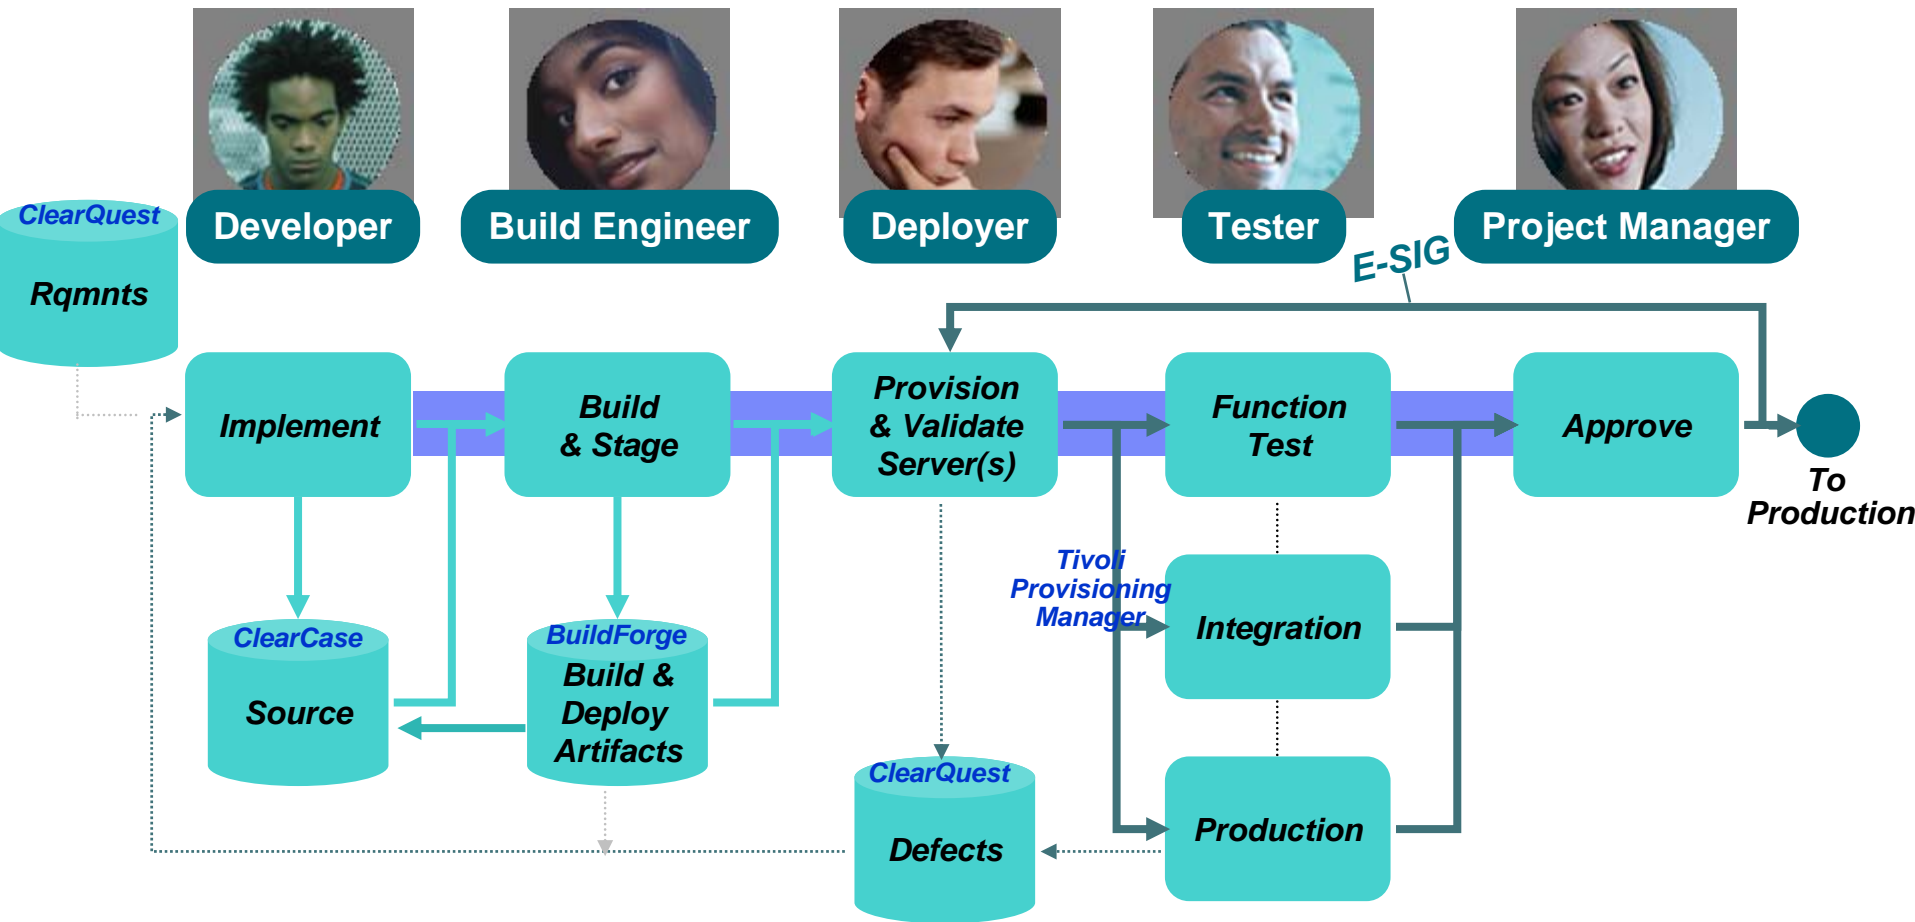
Developer

Build Engineer

Deployer

Tester

Project Manager

ClearQuest
Rqmnts

E-SIG

Implement

Build & Stage

Provision & Validate Server(s)

Function Test

Approve

To Production

ClearCase
Source

BuildForge
Build & Deploy Artifacts

Tivoli Provisioning Manager

Integration

ClearQuest
Defects

Production